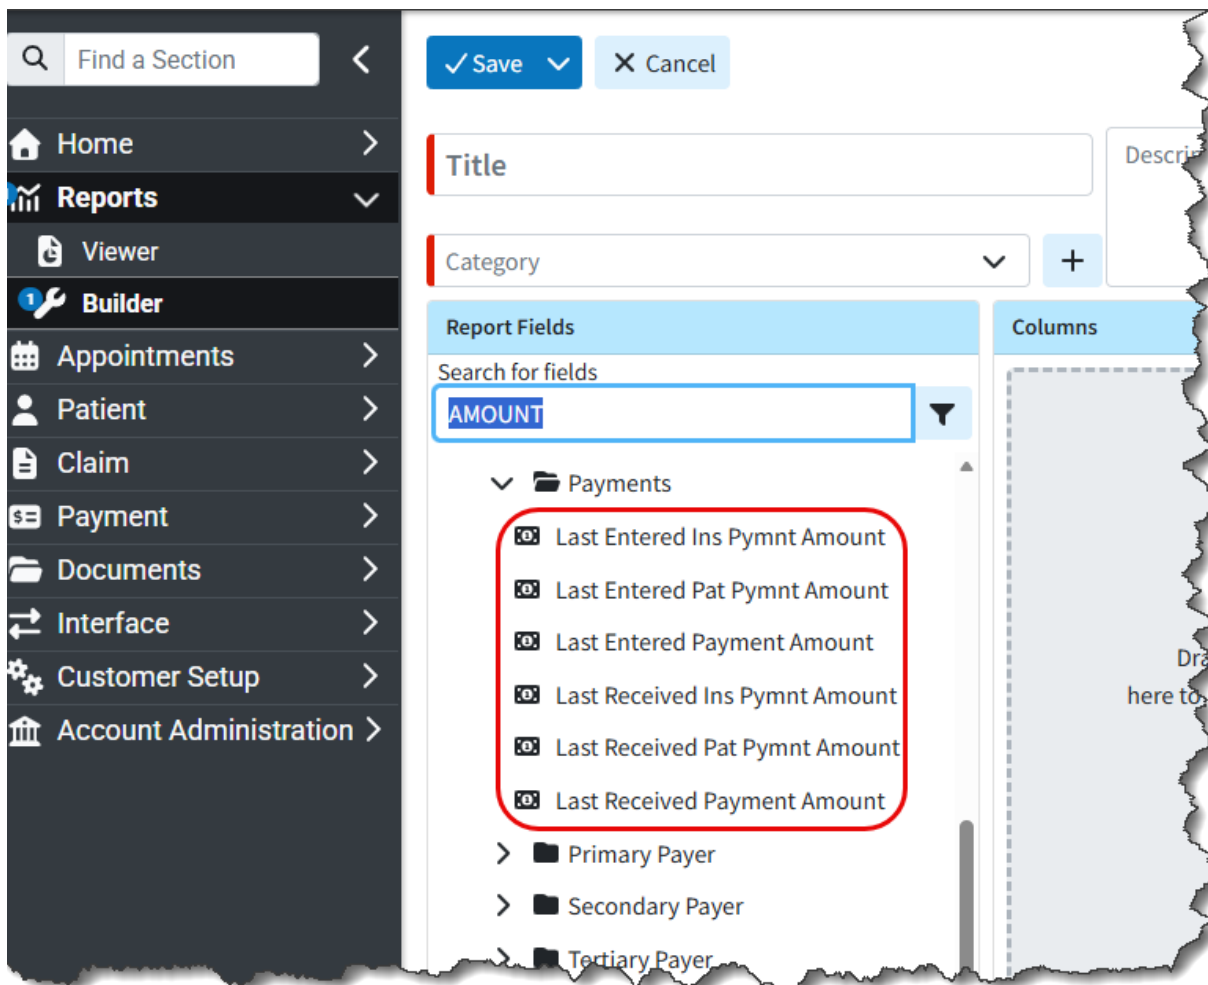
Find a Section

Home

Reports

Viewer

1 Builder

Appointments

Patient

Claim

Payment

Documents

Interface

Customer Setup

Account Administration

Save

Cancel

Title

Descri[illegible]

Category

+

Report Fields

Columns

Search for fields

AMOUNT

Payments

Last Entered Ins Pymnt Amount

Last Entered Pat Pymnt Amount

Last Entered Payment Amount

Last Received Ins Pymnt Amount

Last Received Pat Pymnt Amount

Last Received Payment Amount

Primary Payer

Secondary Payer

Tertiary Payer

Dra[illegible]

here to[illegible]